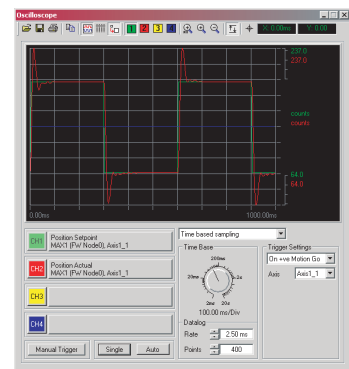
Oscilloscope

1 2 3 4

X: 0.00ms Y: 0.00

237.0
237.0

counts
counts

64.0
64.0

0.00ms

1000.00ms

CH1 Position Setpoint
MAX1 (FW Node0), Axis1_1

CH2 Position Actual
MAX1 (FW Node0), Axis1_1

CH3

CH4

Manual Trigger

Single

Auto

Time based sampling

Time Base

200ms

20ms

2s

2ms

20s

100.00 ms/Div

Datalog

Rate 2.50 ms

Points 400

Trigger Settings

On +ve Motion Go

Axis Axis1_1